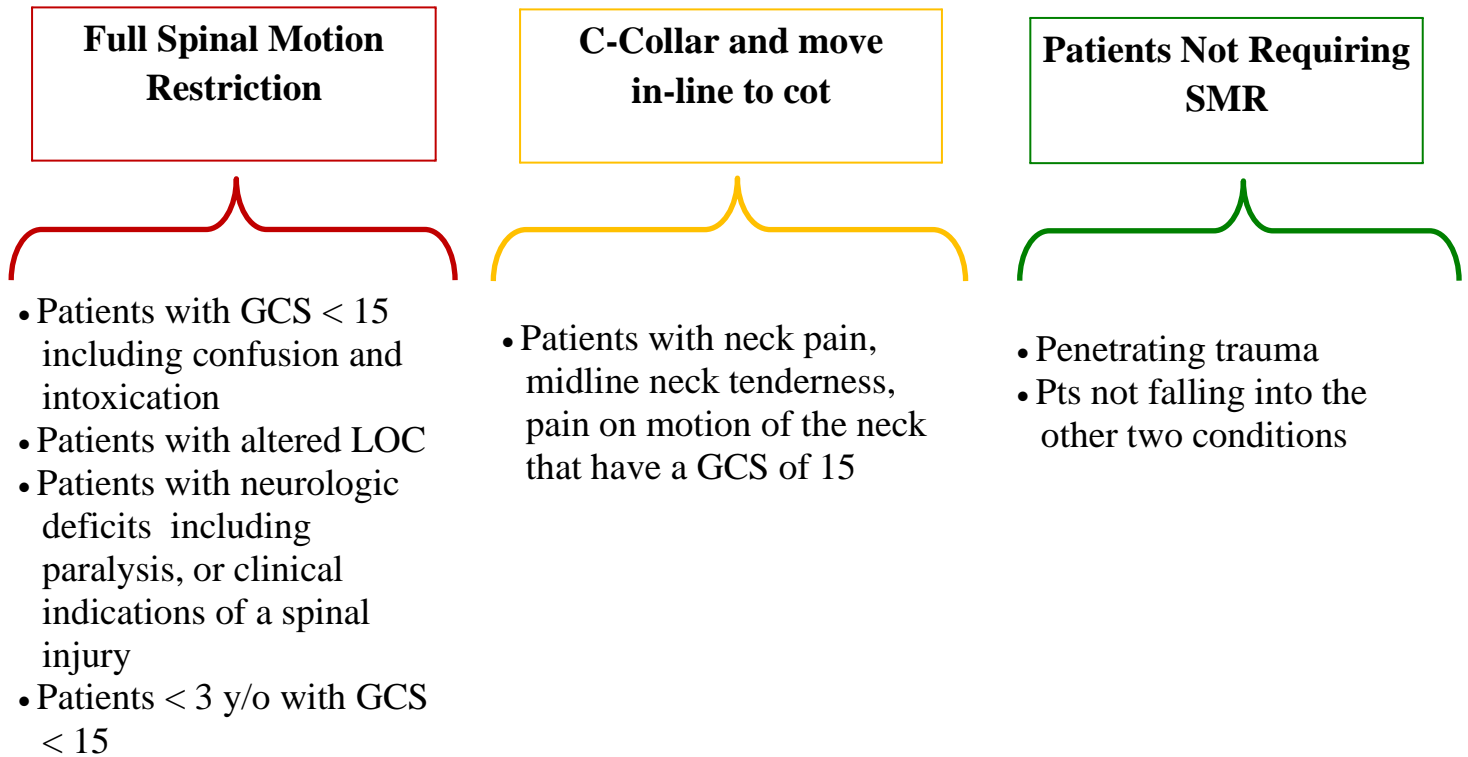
Full Spinal Motion Restriction

- Patients with GCS < 15 including confusion and intoxication
- Patients with altered LOC
- Patients with neurologic deficits including paralysis, or clinical indications of a spinal injury
- Patients < 3 y/o with GCS < 15

C-Collar and move in-line to cot

- Patients with neck pain, midline neck tenderness, pain on motion of the neck that have a GCS of 15

Patients Not Requiring SMR

- Penetrating trauma
- Pts not falling into the other two conditions